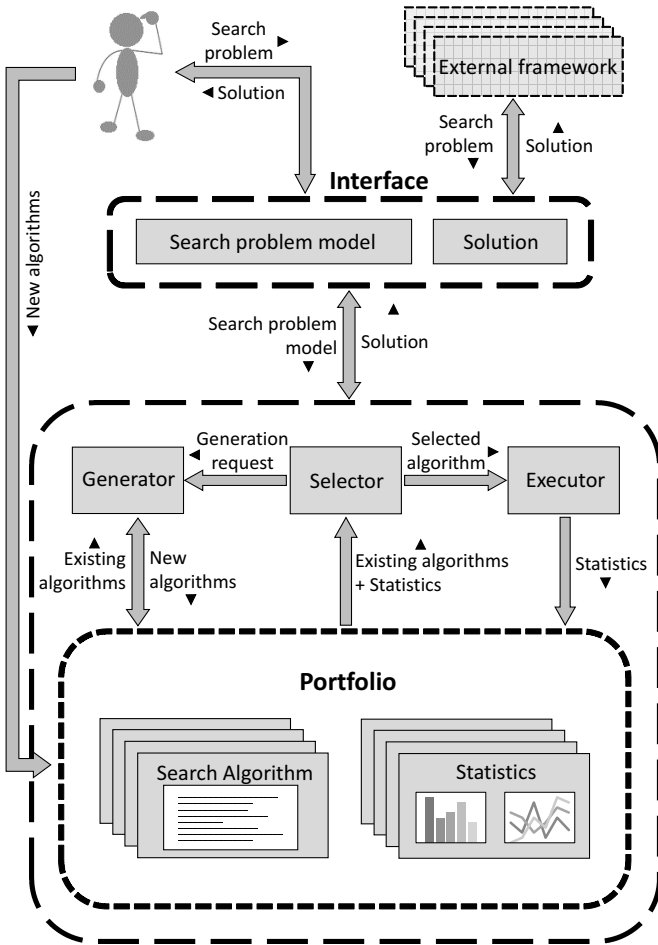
Search problem ►
◄ Solution

External framework

Search problem
▲ Solution

New algorithms ▼

Interface

Search problem model

Solution

Search problem model ▼
▲ Solution

Generator

Generation request

Selector

Selected algorithm ►

Executor

▲ Existing algorithms

New algorithms ▼

Existing ▲ algorithms + Statistics

Statistics ▼

Portfolio

Search Algorithm

Statistics